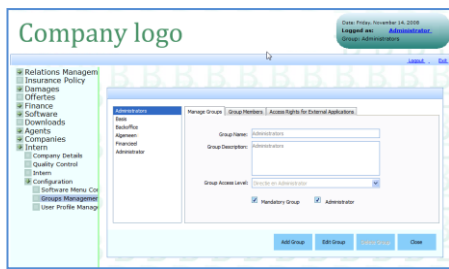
Company logo

Date: Friday, November 14, 2008
Logged as: Administrator
Group: Administrators

Logout Exit

Relations Managem
Insurance Policy
Damages
Offertes
Finance
Software
Downloads
Agents
Companies
Intern
Company Details
Quality Control
Intern
Configuration
Software Menu Co
Groups Managemen
User Profile Manag

Administrators
Basis
Backoffice
Algemeen
Financieel
Administrator

Manage Groups | Group Members | Access Rights for External Applications

Group Name: Administrators

Group Description: Administrators

Group Access Level: Directie en Administrator

Mandatory Group
Administrator

Add Group | Edit Group | Delete Group | Close